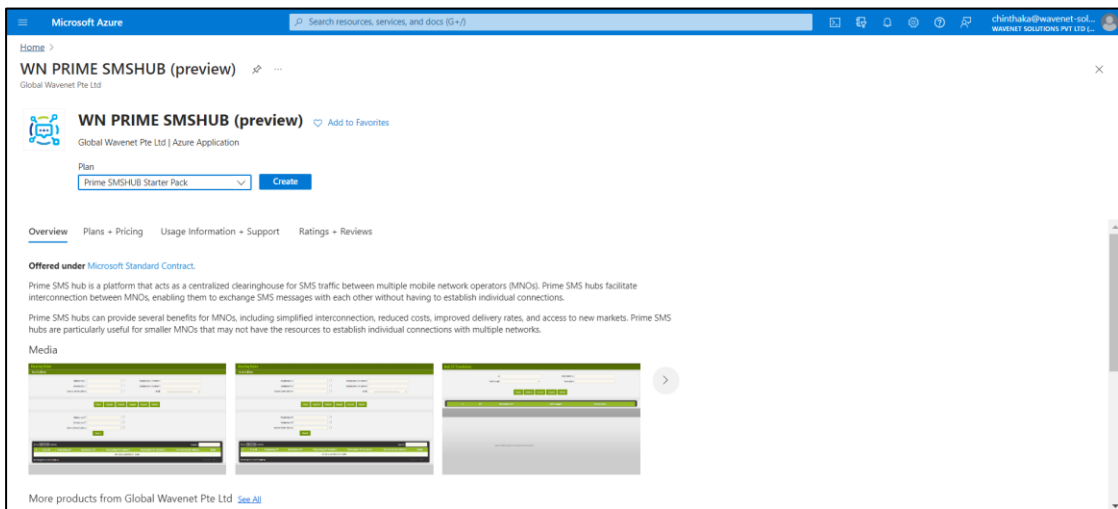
Microsoft Azure

Search resources, services, and docs (G+/)

chinthaka@wavenet-sol...
WAVENET SOLUTIONS PVT LTD (...

Home >

WN PRIME SMSHUB (preview)

Global Wavenet Pte Ltd

WN PRIME SMSHUB (preview)

Add to Favorites

Global Wavenet Pte Ltd | Azure Application

Plan

Prime SMSHUB Starter Pack

Create

Overview | Plans + Pricing | Usage Information + Support | Ratings + Reviews

Offered under Microsoft Standard Contract.

Prime SMS hub is a platform that acts as a centralized clearinghouse for SMS traffic between multiple mobile network operators (MNOs). Prime SMS hubs facilitate interconnection between MNOs, enabling them to exchange SMS messages with each other without having to establish individual connections.

Prime SMS hubs can provide several benefits for MNOs, including simplified interconnection, reduced costs, improved delivery rates, and access to new markets. Prime SMS hubs are particularly useful for smaller MNOs that may not have the resources to establish individual connections with multiple networks.

Media

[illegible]

More products from Global Wavenet Pte Ltd See All